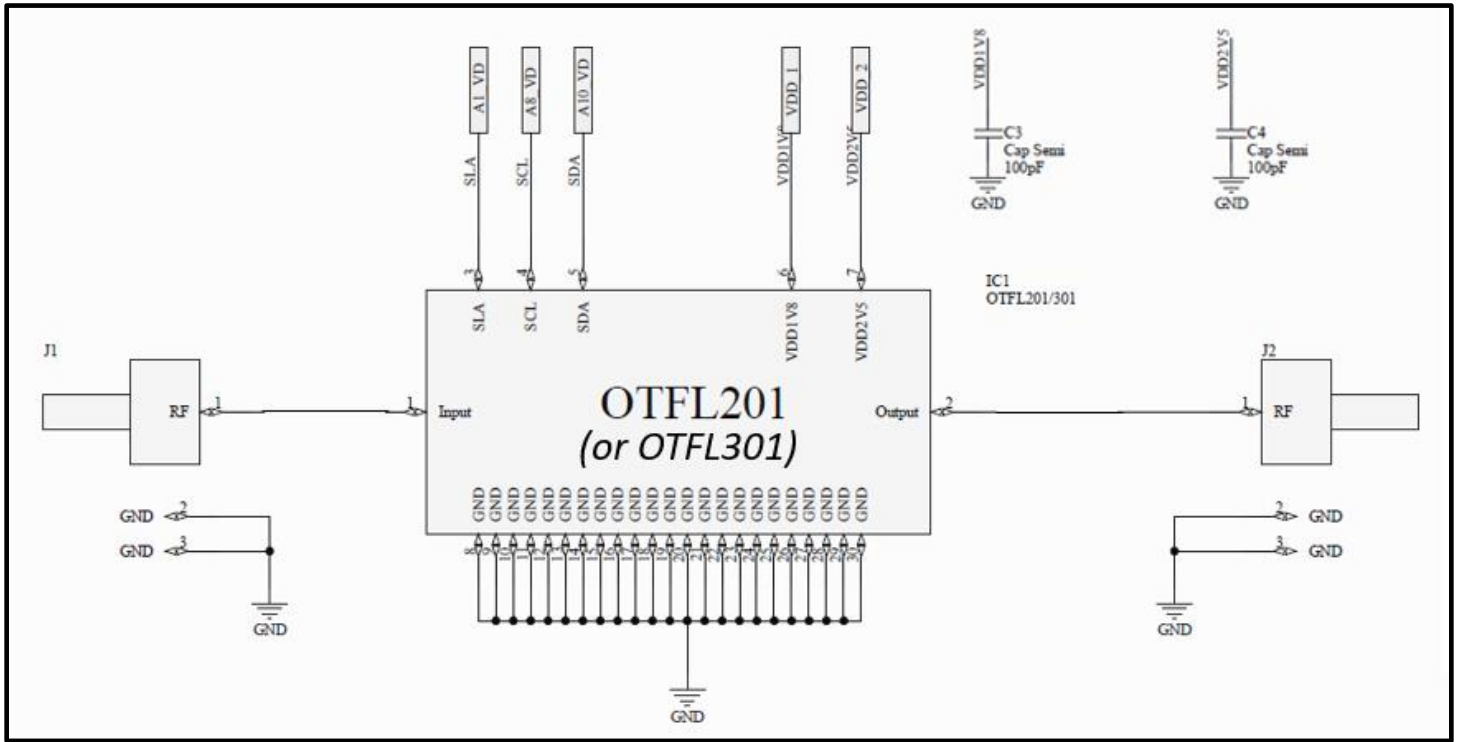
A1_VD
A8_VD
A10_VD
VDD_1
VDD_2
VDD1V8
VDD2V5
SLA
SCL
SDA
VDD1V8
VDD2V5
C3
Cap Semi
100pF
GND
C4
Cap Semi
100pF
GND
3
4
5
6
7
IC1
OTFL201/301
SLA
SCL
SDA
VDD1V8
VDD2V5
J1
RF
1
1
Input
OTFL201
(or OTFL301)
Output
2
1
J2
RF
GND 2
GND 3
GND
GND GND GND GND GND GND GND GND GND GND GND GND GND GND GND GND GND GND GND GND GND GND GND
8
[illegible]
2 GND
3 GND
GND
GND